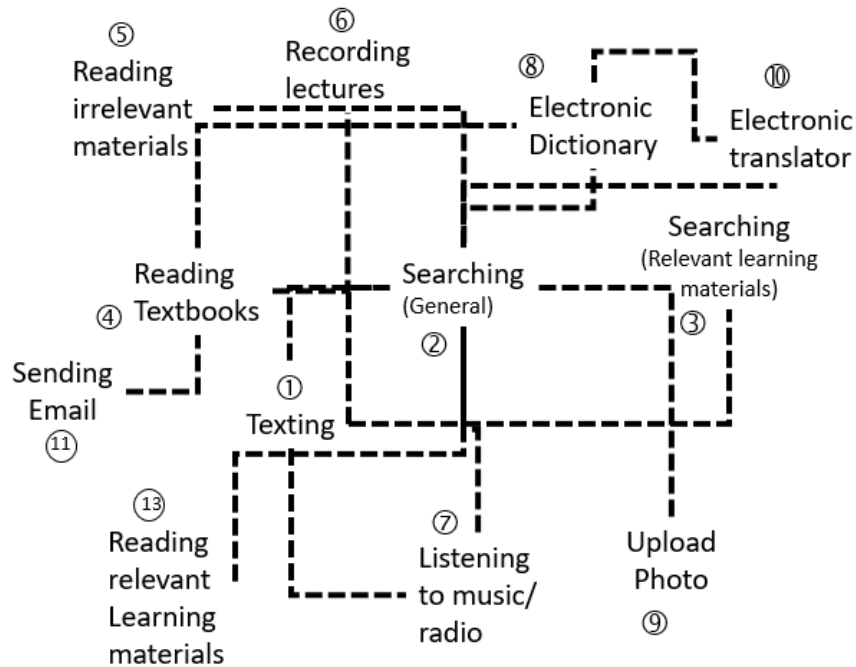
⑤ Reading irrelevant materials

⑥ Recording lectures

⑧ Electronic Dictionary

⑩ Electronic translator

Searching (Relevant learning materials) ③

Reading Textbooks ④

Searching (General) ②

Sending Email ⑪

① Texting

⑬ Reading relevant Learning materials

⑦ Listening to music/ radio

Upload Photo ⑨